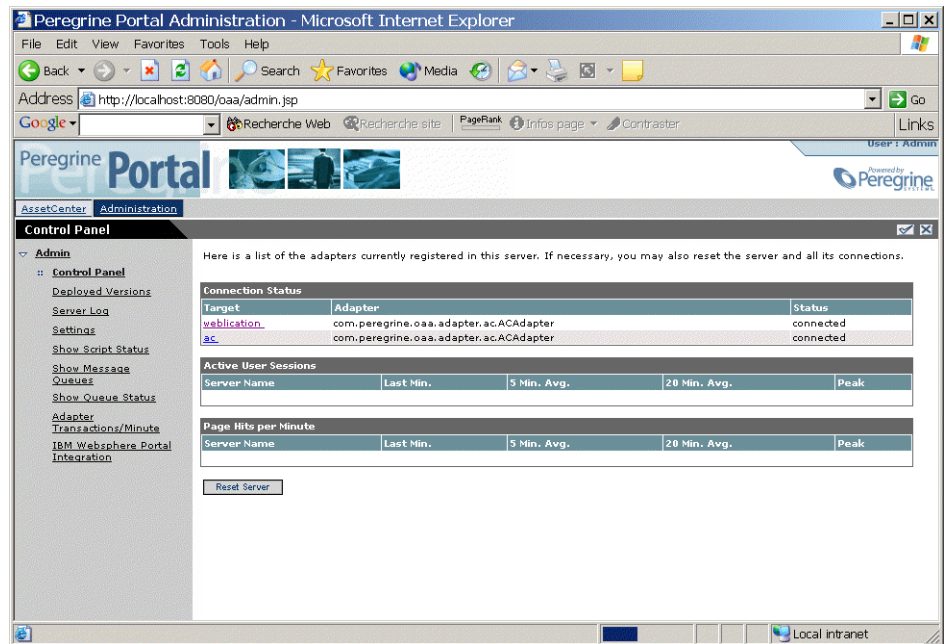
Peregrine Portal Administration - Microsoft Internet Explorer

File Edit View Favorites Tools Help

Back Search Favorites Media

Address http://localhost:8080/oaa/admin.jsp Go

Google Recherche Web Recherche site PageRank Infos page Contraster Links

Peregrine Portal

User : Admin

Powered by Peregrine

AssetCenter Administration

Control Panel

Admin
Control Panel
Deployed Versions
Server Log
Settings
Show Script Status
Show Message Queues
Show Queue Status
Adapter Transactions/Minute
IBM Websphere Portal Integration

Here is a list of the adapters currently registered in this server. If necessary, you may also reset the server and all its connections.

Connection Status

| Target | Adapter | Status |
|---|---|---|
| weblication | com.peregrine.oaa.adapter.ac.ACAdapter | connected |
| ac | com.peregrine.oaa.adapter.ac.ACAdapter | connected |

Active User Sessions

| Server Name | Last Min. | 5 Min. Avg. | 20 Min. Avg. | Peak |
|---|---|---|---|---|

Page Hits per Minute

| Server Name | Last Min. | 5 Min. Avg. | 20 Min. Avg. | Peak |
|---|---|---|---|---|

Reset Server

Local intranet